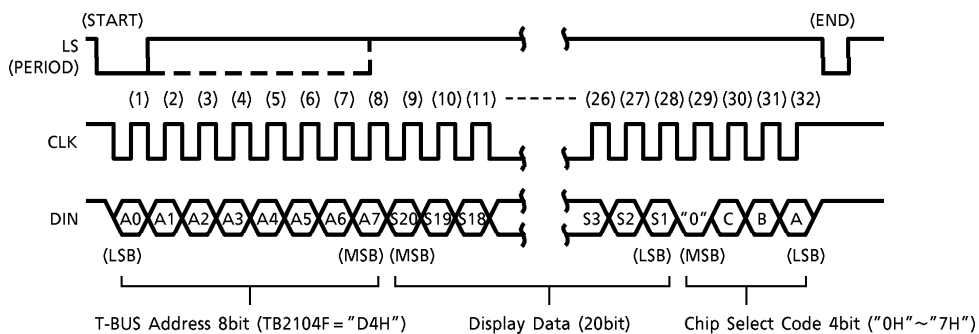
(START)

(END)

LS
(PERIOD)

(1) (2) (3) (4) (5) (6) (7) (8) (9) (10) (11) ------ (26) (27) (28) (29) (30) (31) (32)

CLK

DIN A0 A1 A2 A3 A4 A5 A6 A7 S20 S19 S18 S3 S2 S1 "0" C B A

(LSB) (MSB) (MSB) (LSB) (MSB) (LSB)

T-BUS Address 8bit (TB2104F = "D4H") Display Data (20bit) Chip Select Code 4bit ("0H"~"7H")